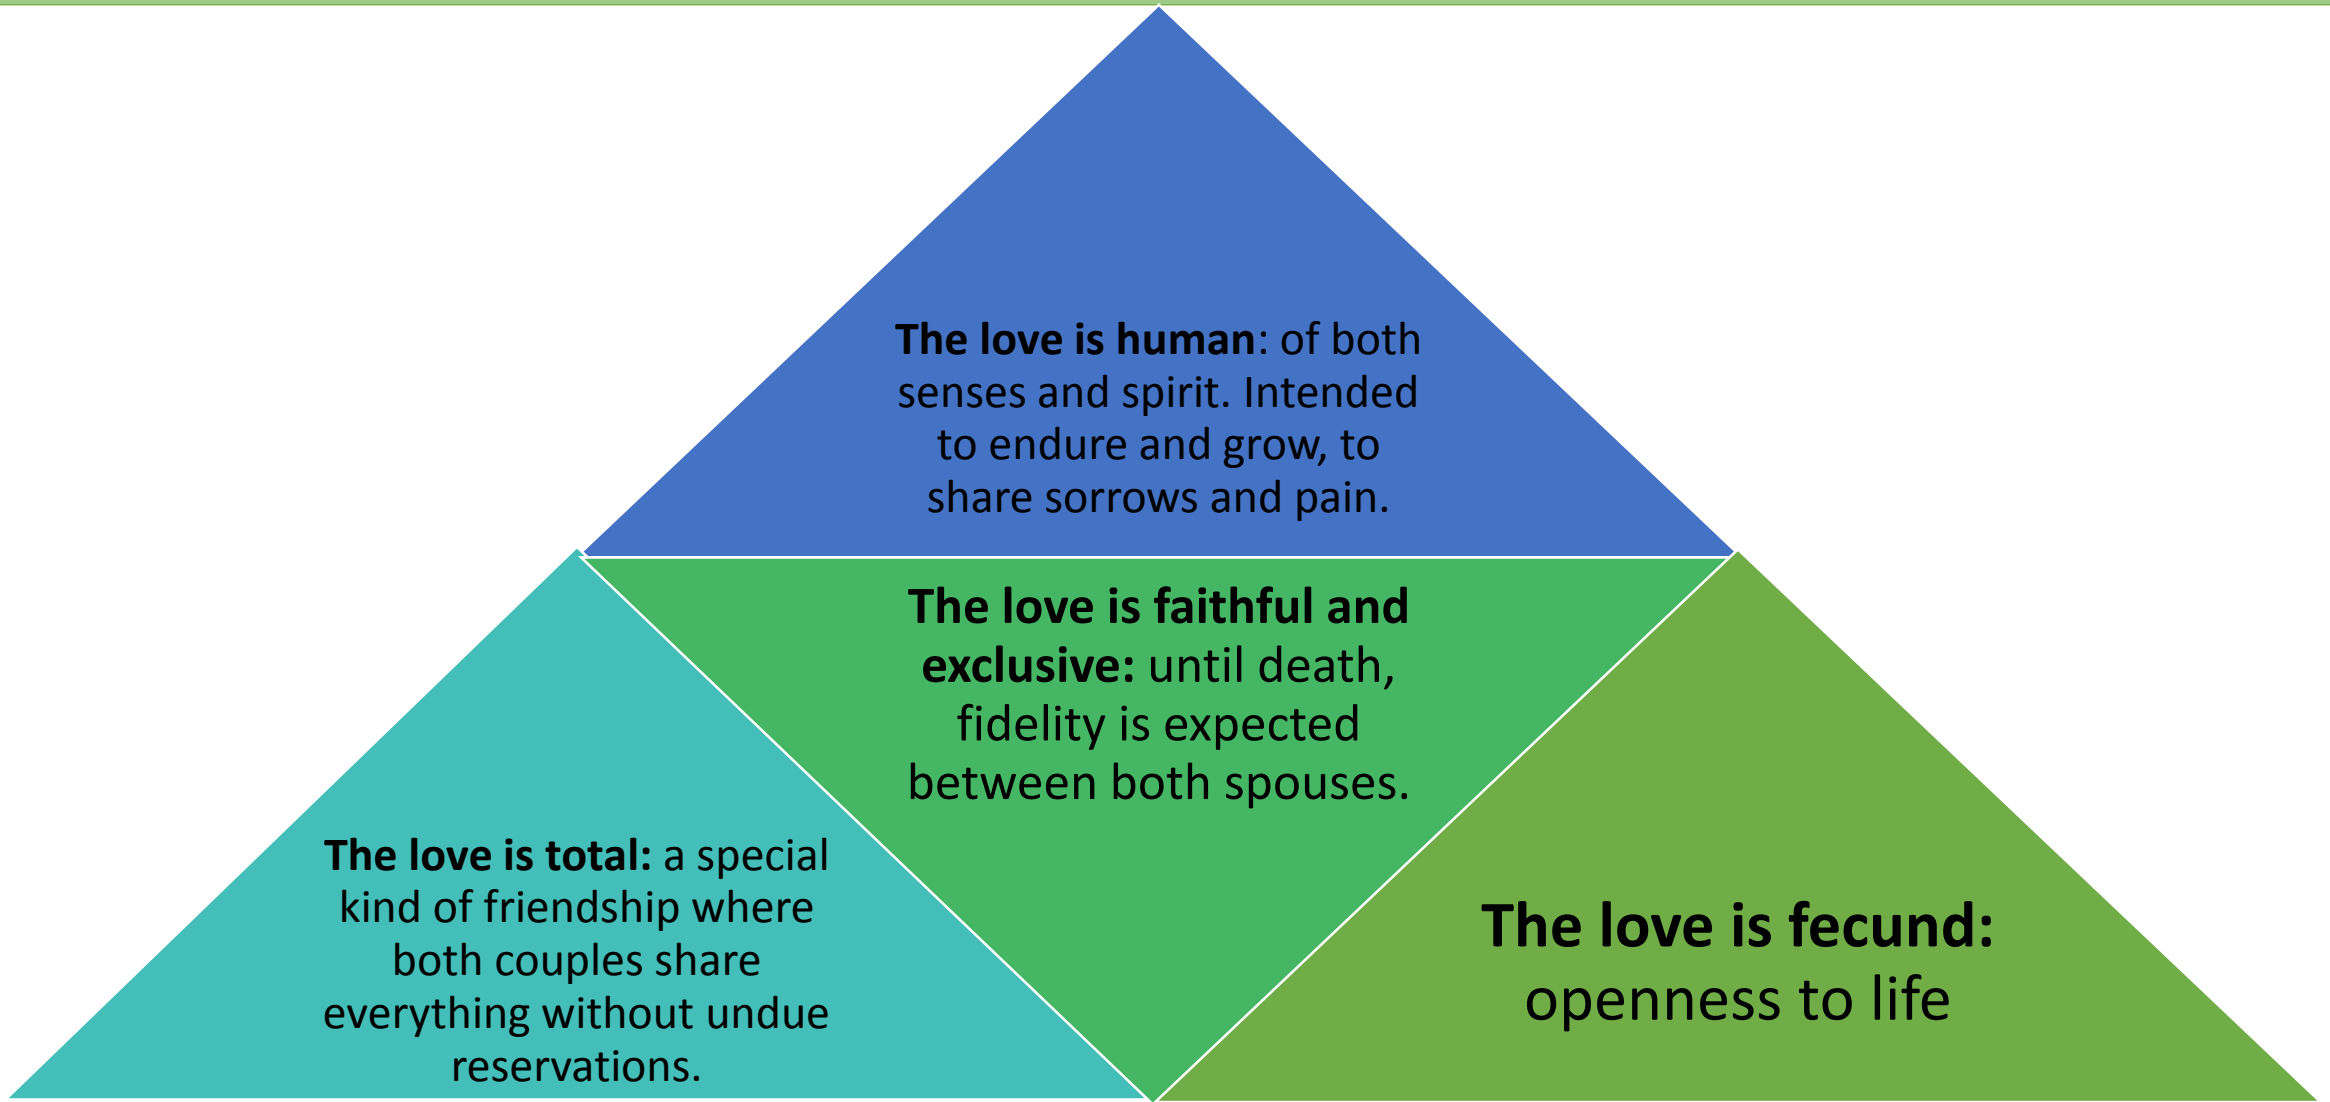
**The love is human**: of both senses and spirit. Intended to endure and grow, to share sorrows and pain.

**The love is faithful and exclusive:** until death, fidelity is expected between both spouses.

**The love is total:** a special kind of friendship where both couples share everything without undue reservations.

**The love is fecund:** openness to life